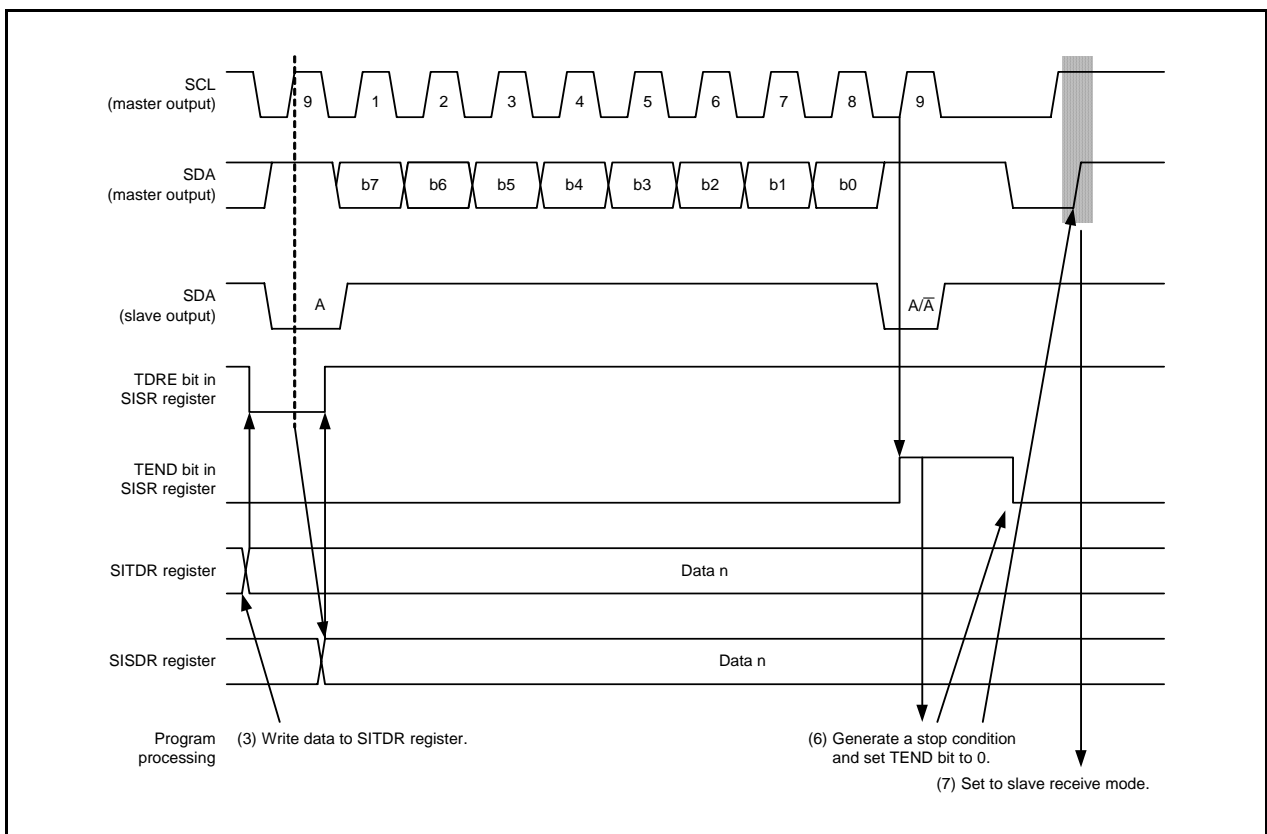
SCL
(master output)

9 1 2 3 4 5 6 7 8 9

SDA
(master output)

b7 b6 b5 b4 b3 b2 b1 b0

SDA
(slave output)

A

A/$\overline{A}$

TDRE bit in
SISR register

TEND bit in
SISR register

SITDR register

Data n

SISDR register

Data n

Program
processing

(3) Write data to SITDR register.

(6) Generate a stop condition
and set TEND bit to 0.

(7) Set to slave receive mode.